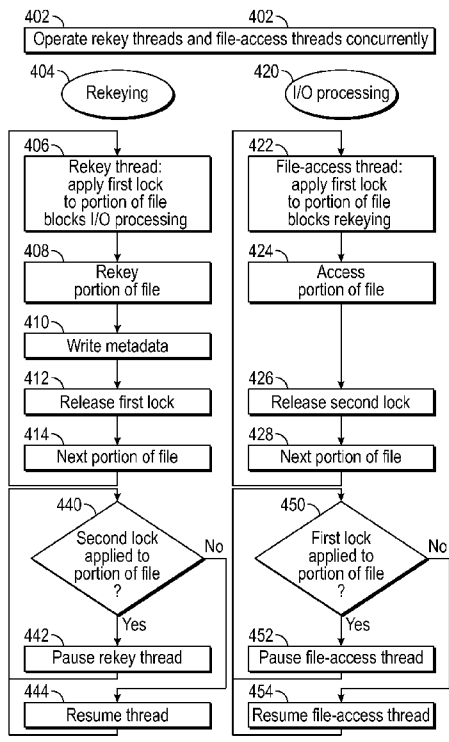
402
402
Operate rekey threads and file-access threads concurrently

404
Rekeying

420
I/O processing

406
Rekey thread: apply first lock to portion of file blocks I/O processing

408
Rekey portion of file

410
Write metadata

412
Release first lock

414
Next portion of file

440
Second lock applied to portion of file ?
No
Yes

442
Pause rekey thread

444
Resume thread

422
File-access thread: apply first lock to portion of file blocks rekeying

424
Access portion of file

426
Release second lock

428
Next portion of file

450
First lock applied to portion of file ?
No
Yes

452
Pause file-access thread

454
Resume file-access thread